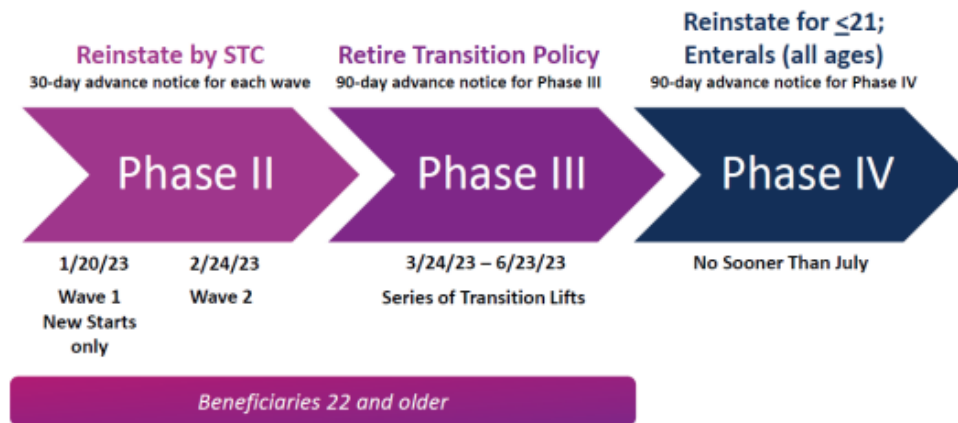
Reinstate by STC
30-day advance notice for each wave

Retire Transition Policy
90-day advance notice for Phase III

Reinstate for $\leq$21; Enterals (all ages)
90-day advance notice for Phase IV

Phase II

Phase III

Phase IV

1/20/23
Wave 1
New Starts only

2/24/23
Wave 2

3/24/23 – 6/23/23
Series of Transition Lifts

No Sooner Than July

Beneficiaries 22 and older